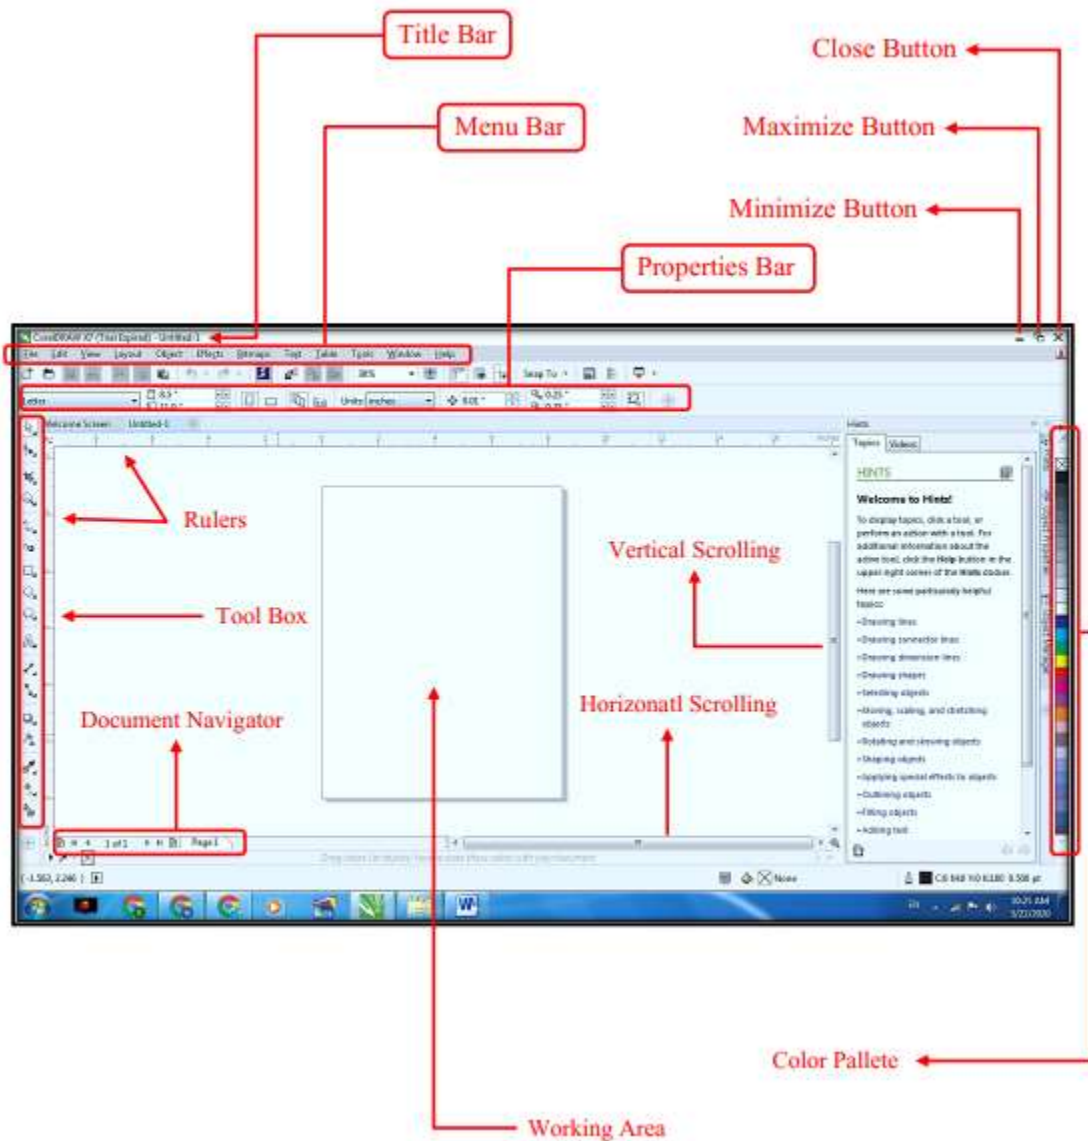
Title Bar

Close Button

Menu Bar

Maximize Button

Minimize Button

Properties Bar

CorelDRAW X7 (Trial Expired) - Untitled-1

File Edit View Layout Object Effects Bitmaps Text Table Tools Window Help

Snap To

Letter

Units: inches

Welcome Screen Untitled-1

Hints

Topics Videos

HINTS

Welcome to Hints!

To display topics, click a tool, or perform an action with a tool. For additional information about the active tool, click the Help button in the upper right corner of the Hints docker.

Here are some particularly helpful topics:

• Drawing lines
• Drawing connector lines
• Drawing dimension lines
• Drawing shapes
• Selecting objects
• Moving, scaling, and stretching objects
• Rotating and skewing objects
• Shaping objects
• Applying special effects to objects
• Outlining objects
• Filling objects
• Adding text

Rulers

Vertical Scrolling

Tool Box

Horizonatl Scrolling

Document Navigator

1 of 1 Page 1

None

Color Pallete

Working Area